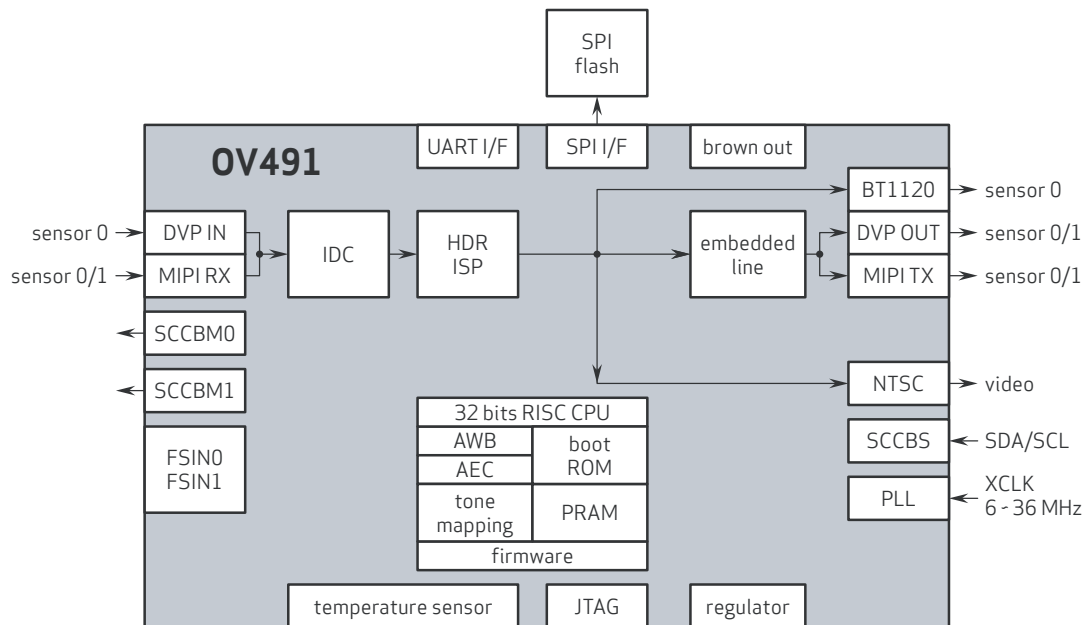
SPI flash

OV491

UART I/F

SPI I/F

brown out

BT1120

sensor 0

sensor 0

DVP IN

sensor 0/1

MIPI RX

IDC

HDR ISP

embedded line

DVP OUT

sensor 0/1

MIPI TX

sensor 0/1

SCCBM0

SCCBM1

NTSC

video

32 bits RISC CPU

AWB

AEC

boot ROM

tone mapping

PRAM

firmware

FSIN0 FSIN1

SCCBS

SDA/SCL

PLL

XCLK 6 - 36 MHz

temperature sensor

JTAG

regulator